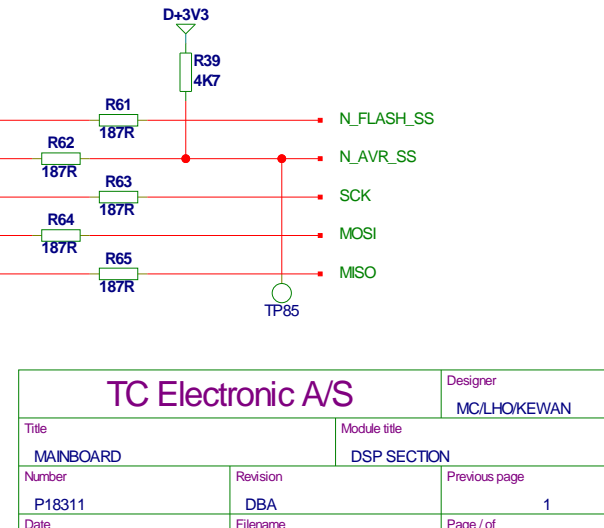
D+3V3

R39
4K7

R61
187R

N_FLASH_SS

R62
187R

N_AVR_SS

R63
187R

SCK

R64
187R

MOSI

R65
187R

MISO

TP85

| TC Electronic A/S | | Designer MC/LHO/KEWAN |
|---|---|---|
| Title MAINBOARD | Module title DSP SECTION | |
| Number P18311 | Revision DBA | Previous page 1 |
| Date | Filename | Page / of |